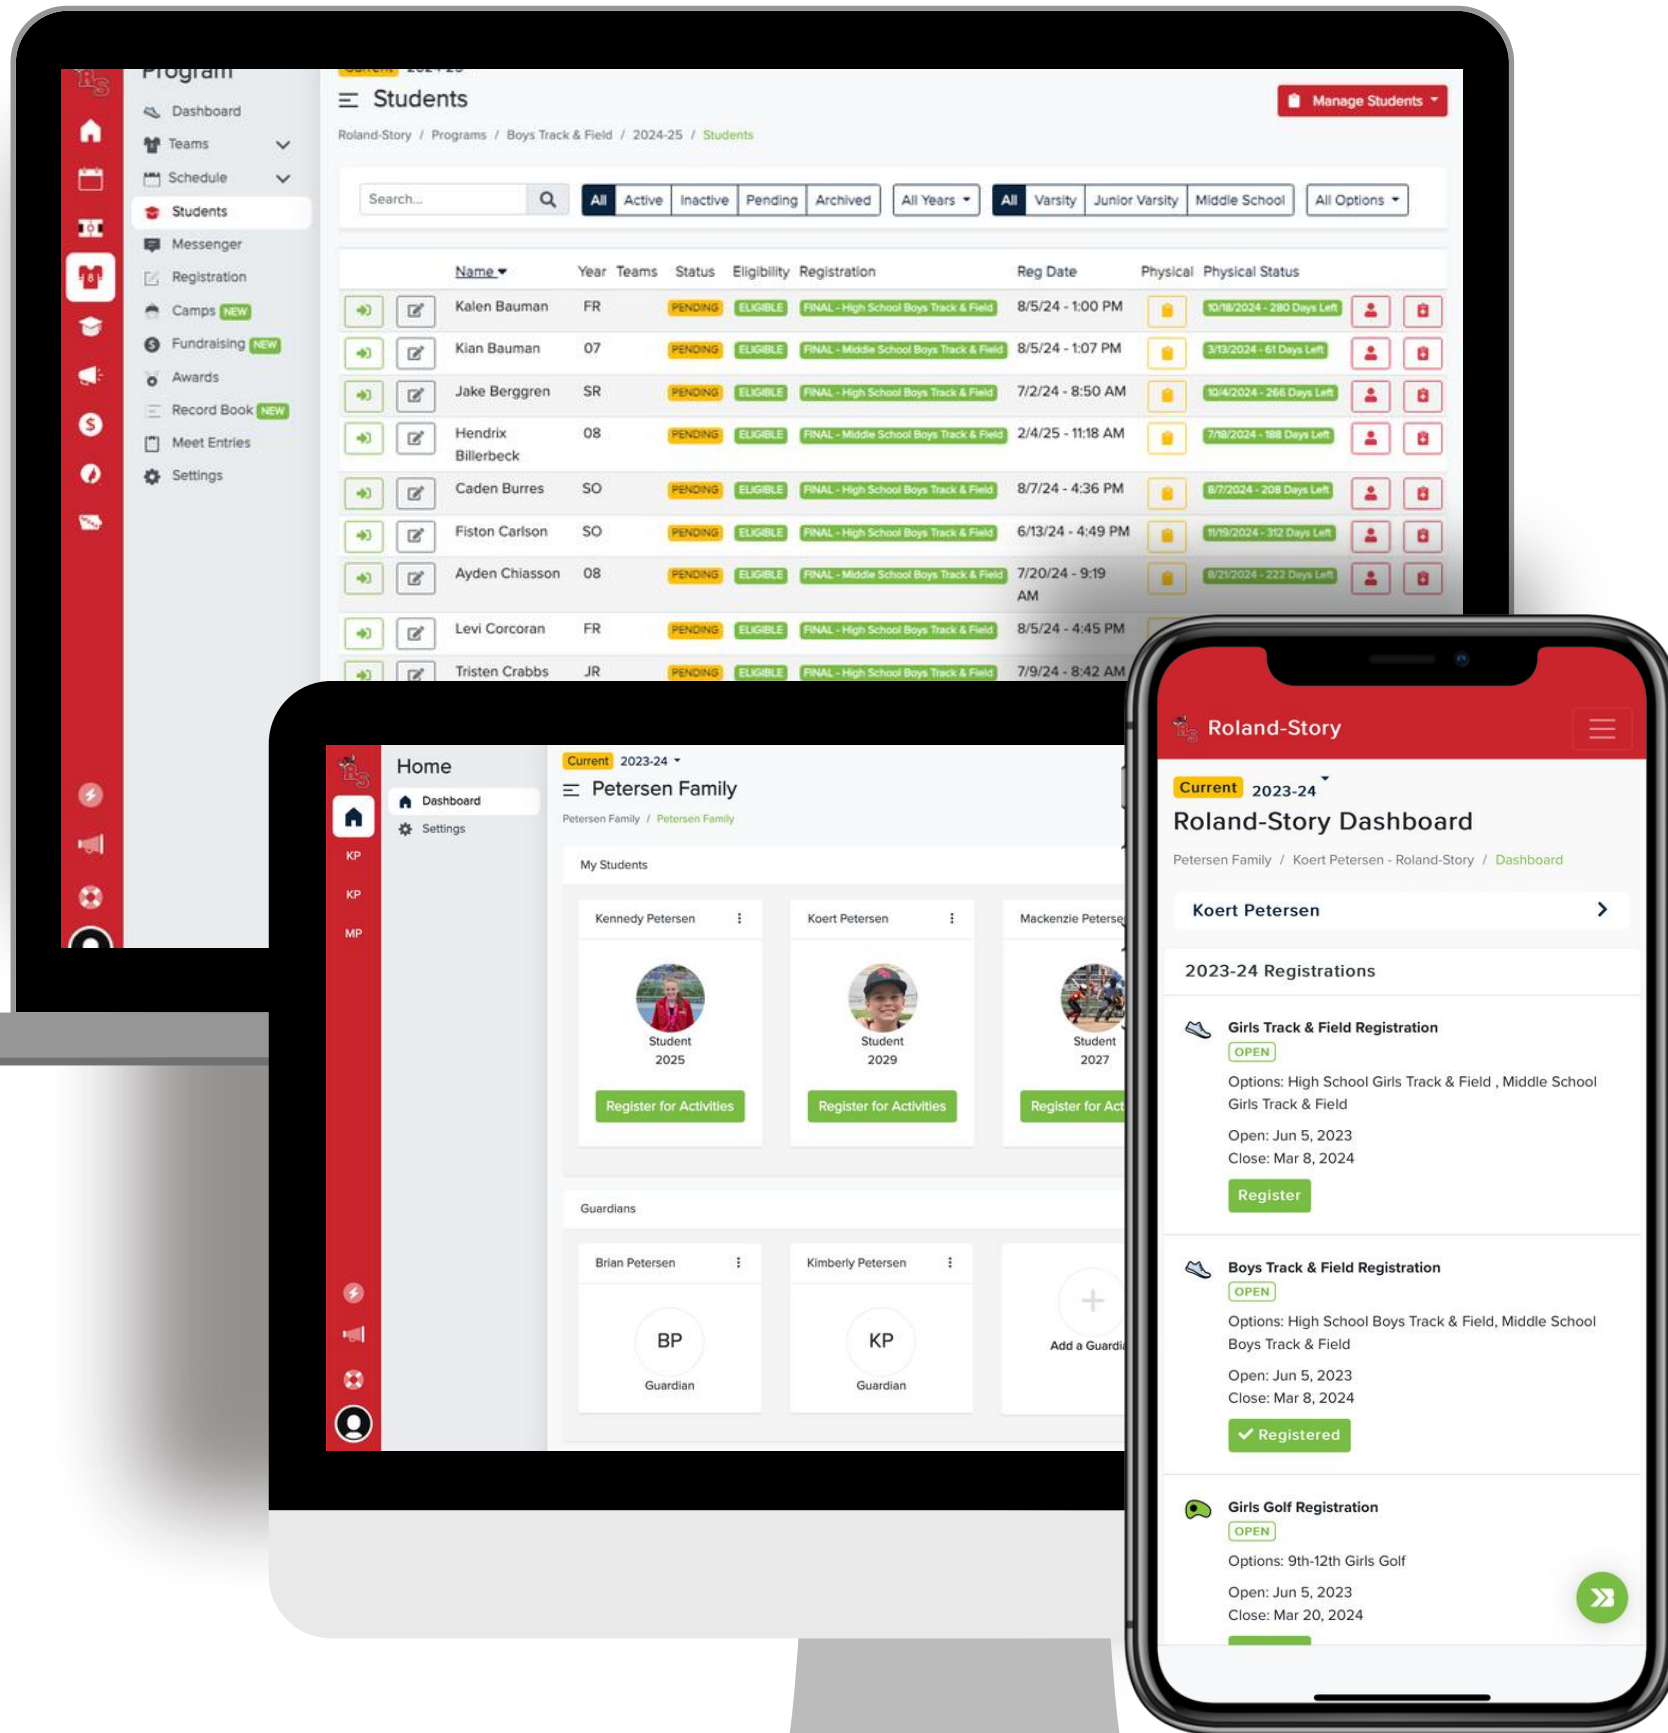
Program

Dashboard
Teams
Schedule
Students
Messenger
Registration
Camps NEW
Fundraising NEW
Awards
Record Book NEW
Meet Entries
Settings

Current 2024-25

Students

Manage Students

Roland-Story / Programs / Boys Track & Field / 2024-25 / Students

Search...

All | Active | Inactive | Pending | Archived | All Years | All | Varsity | Junior Varsity | Middle School | All Options

| Name | Year | Teams | Status | Eligibility | Registration | Reg Date | Physical | Physical Status |
|---|---|---|---|---|---|---|---|---|
| Kalen Bauman | FR | | PENDING | ELIGIBLE | FINAL - High School Boys Track & Field | 8/5/24 - 1:00 PM | | 10/18/2024 - 280 Days Left |
| Kian Bauman | 07 | | PENDING | ELIGIBLE | FINAL - Middle School Boys Track & Field | 8/5/24 - 1:07 PM | | 3/13/2024 - 61 Days Left |
| Jake Berggren | SR | | PENDING | ELIGIBLE | FINAL - High School Boys Track & Field | 7/2/24 - 8:50 AM | | 10/4/2024 - 266 Days Left |
| Hendrix Billerbeck | 08 | | PENDING | ELIGIBLE | FINAL - Middle School Boys Track & Field | 2/4/25 - 11:18 AM | | 7/18/2024 - 188 Days Left |
| Caden Burres | SO | | PENDING | ELIGIBLE | FINAL - High School Boys Track & Field | 8/7/24 - 4:36 PM | | 8/7/2024 - 208 Days Left |
| Fiston Carlson | SO | | PENDING | ELIGIBLE | FINAL - High School Boys Track & Field | 6/13/24 - 4:49 PM | | 11/19/2024 - 312 Days Left |
| Ayden Chiasson | 08 | | PENDING | ELIGIBLE | FINAL - Middle School Boys Track & Field | 7/20/24 - 9:19 AM | | 8/21/2024 - 222 Days Left |
| Levi Corcoran | FR | | PENDING | ELIGIBLE | FINAL - High School Boys Track & Field | 8/5/24 - 4:45 PM | | |
| Tristen Crabbs | JR | | PENDING | ELIGIBLE | FINAL - High School Boys Track & Field | 7/9/24 - 8:42 AM | | |

KP
KP
MP

Home
Dashboard
Settings

Current 2023-24

Petersen Family

Petersen Family / Petersen Family

My Students

Kennedy Petersen
Student
2025
Register for Activities

Koert Petersen
Student
2029
Register for Activities

Mackenzie Peterse
Student
2027
Register for Act

Guardians

Brian Petersen
BP
Guardian

Kimberly Petersen
KP
Guardian

Add a Guardi

Roland-Story

Current 2023-24

Roland-Story Dashboard

Petersen Family / Koert Petersen - Roland-Story / Dashboard

Koert Petersen

2023-24 Registrations

Girls Track & Field Registration
OPEN
Options: High School Girls Track & Field , Middle School Girls Track & Field
Open: Jun 5, 2023
Close: Mar 8, 2024
Register

Boys Track & Field Registration
OPEN
Options: High School Boys Track & Field, Middle School Boys Track & Field
Open: Jun 5, 2023
Close: Mar 8, 2024
Registered

Girls Golf Registration
OPEN
Options: 9th-12th Girls Golf
Open: Jun 5, 2023
Close: Mar 20, 2024